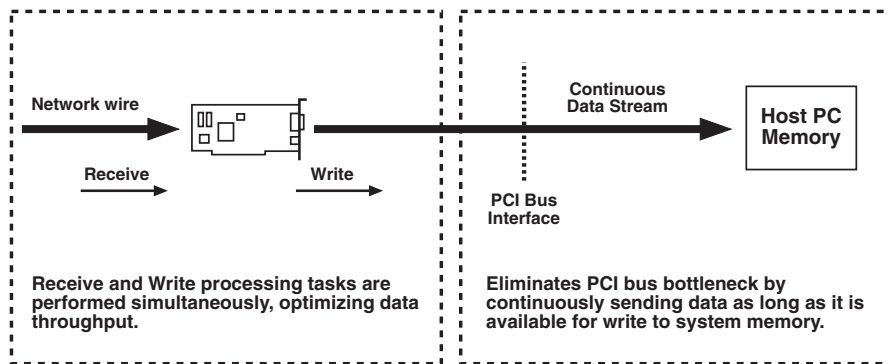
Network wire

Receive

Write

Continuous Data Stream

Host PC Memory

PCI Bus Interface

Receive and Write processing tasks are performed simultaneously, optimizing data throughput.

Eliminates PCI bus bottleneck by continuously sending data as long as it is available for write to system memory.